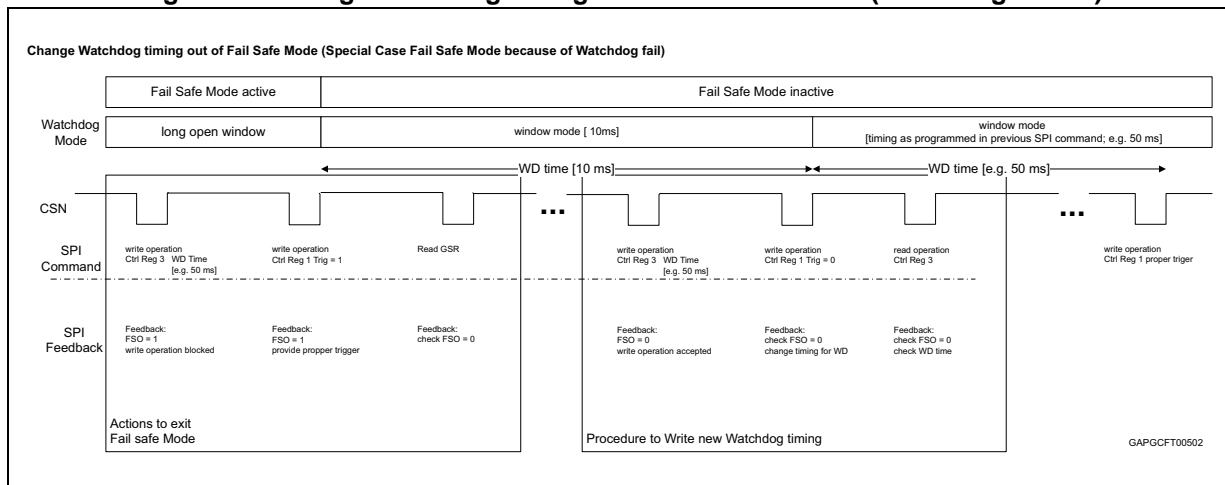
Change Watchdog timing out of Fail Safe Mode (Special Case Fail Safe Mode because of Watchdog fail)

Fail Safe Mode active

Fail Safe Mode inactive

Watchdog Mode

long open window

window mode [ 10ms]

window mode [timing as programmed in previous SPI command; e.g. 50 ms]

WD time [10 ms]

WD time [e.g. 50 ms]

CSN

...

...

SPI Command

write operation Ctrl Reg 3 WD Time [e.g. 50 ms]

write operation Ctrl Reg 1 Trig = 1

Read GSR

write operation Ctrl Reg 3 WD Time [e.g. 50 ms]

write operation Ctrl Reg 1 Trig = 0

read operation Ctrl Reg 3

write operation Ctrl Reg 1 proper triger

SPI Feedback

Feedback: FSO = 1 write operation blocked

Feedback: FSO = 1 provide propper trigger

Feedback: check FSO = 0

Feedback: FSO = 0 write operation accepted

Feedback: check FSO = 0 change timing for WD

Feedback: check FSO = 0 check WD time

Actions to exit Fail safe Mode

Procedure to Write new Watchdog timing

GAPGCFT00502